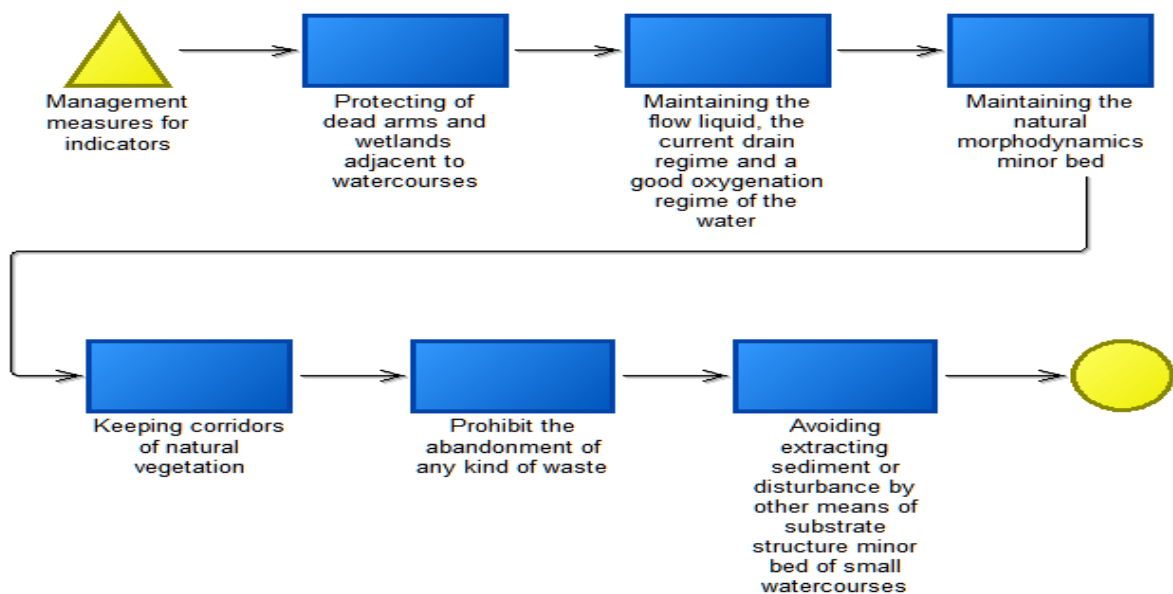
Management measures for indicators

Protecting of dead arms and wetlands adjacent to watercourses

Maintaining the flow liquid, the current drain regime and a good oxygenation regime of the water

Maintaining the natural morphodynamics minor bed

Keeping corridors of natural vegetation

Prohibit the abandonment of any kind of waste

Avoiding extracting sediment or disturbance by other means of substrate structure minor bed of small watercourses